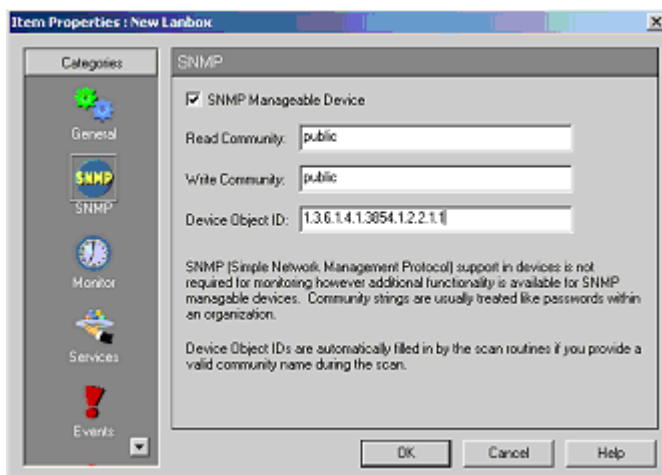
Item Properties : New Lanbox

Categories

General

SNMP

SNMP

Monitor

Services

Events

SNMP

SNMP Manageable Device

Read Community: public

Write Community: public

Device Object ID: 1.3.6.1.4.1.3854.1.2.2.1.1

SNMP (Simple Network Management Protocol) support in devices is not required for monitoring however additional functionality is available for SNMP managable devices. Community strings are usually treated like passwords within an organization.

Device Object IDs are automatically filled in by the scan routines if you provide a valid community name during the scan.

OK

Cancel

Help